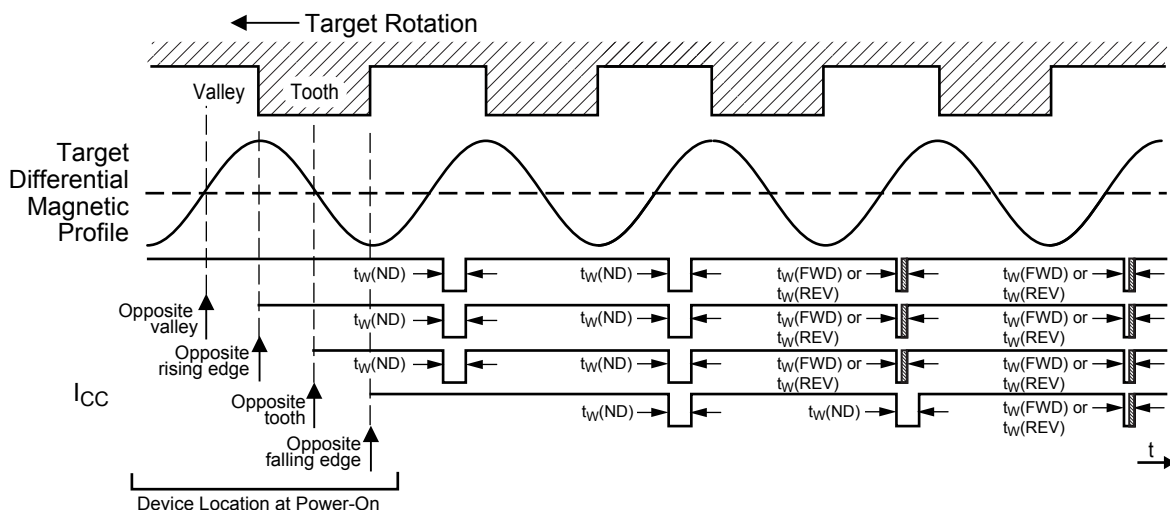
Target Rotation

Valley

Tooth

Target Differential Magnetic Profile

$t_W$(ND)

$t_W$(ND)

$t_W$(FWD) or $t_W$(REV)

$t_W$(FWD) or $t_W$(REV)

Opposite valley

$t_W$(ND)

$t_W$(ND)

$t_W$(FWD) or $t_W$(REV)

$t_W$(FWD) or $t_W$(REV)

Opposite rising edge

$t_W$(ND)

$t_W$(ND)

$t_W$(FWD) or $t_W$(REV)

$t_W$(FWD) or $t_W$(REV)

$I_{CC}$

Opposite tooth

$t_W$(ND)

$t_W$(ND)

$t_W$(FWD) or $t_W$(REV)

Opposite falling edge

t

Device Location at Power-On